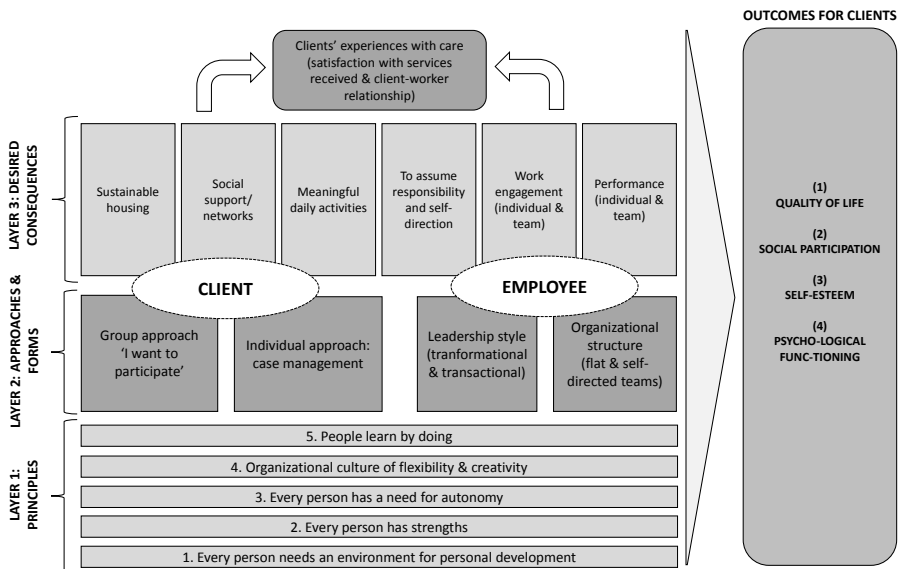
OUTCOMES FOR CLIENTS

Clients' experiences with care (satisfaction with services received & client-worker relationship)

LAYER 3: DESIRED CONSEQUENCES

Sustainable housing

Social support/ networks

Meaningful daily activities

To assume responsibility and self-direction

Work engagement (individual & team)

Performance (individual & team)

CLIENT

EMPLOYEE

LAYER 2: APPROACHES & FORMS

Group approach 'I want to participate'

Individual approach: case management

Leadership style (tranformational & transactional)

Organizational structure (flat & self-directed teams)

LAYER 1: PRINCIPLES

5. People learn by doing

4. Organizational culture of flexibility & creativity

3. Every person has a need for autonomy

2. Every person has strengths

1. Every person needs an environment for personal development

(1) QUALITY OF LIFE

(2) SOCIAL PARTICIPATION

(3) SELF-ESTEEM

(4) PSYCHO-LOGICAL FUNC-TIONING